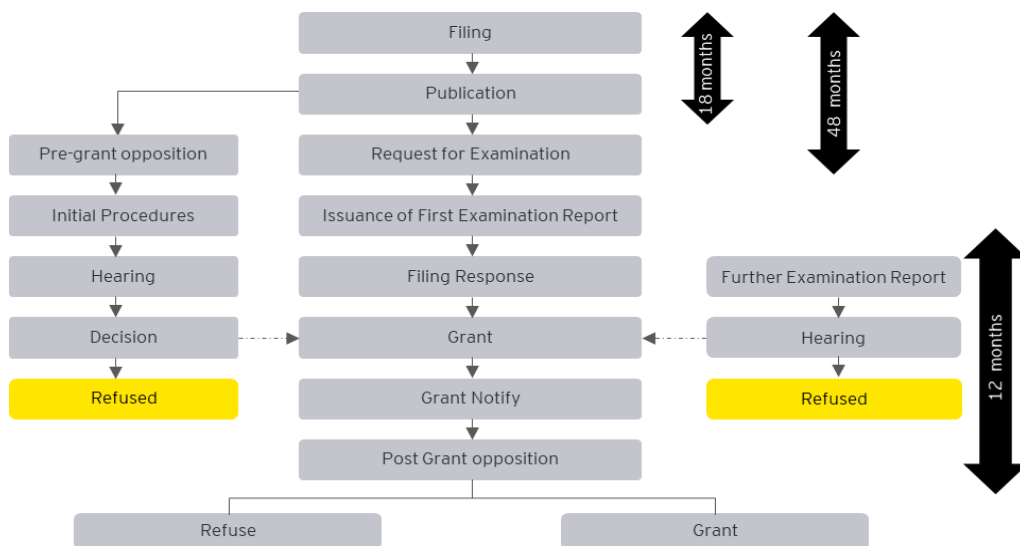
Filing

18 months

48 months

Publication

Pre-grant opposition

Initial Procedures

Hearing

Decision

Refused

Request for Examination

Issuance of First Examination Report

Filing Response

Grant

Grant Notify

Post Grant opposition

Further Examination Report

Hearing

Refused

12 months

Refuse

Grant